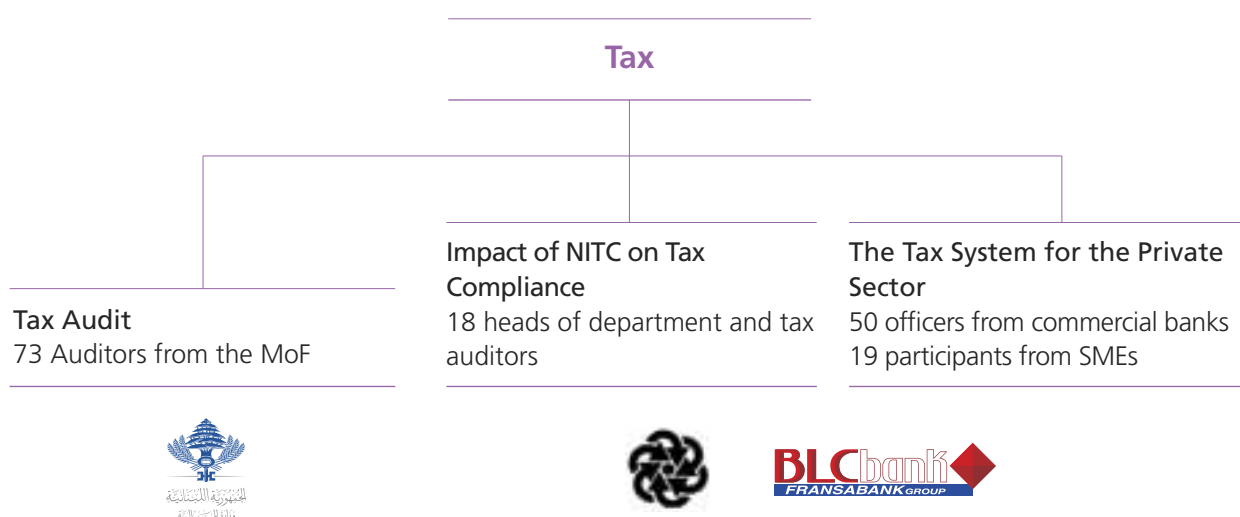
Tax

Tax Audit
73 Auditors from the MoF

Impact of NITC on Tax Compliance
18 heads of department and tax auditors

The Tax System for the Private Sector
50 officers from commercial banks
19 participants from SMEs

الجمهورية اللبنانية
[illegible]

BLCbank
FRANSABANK GROUP